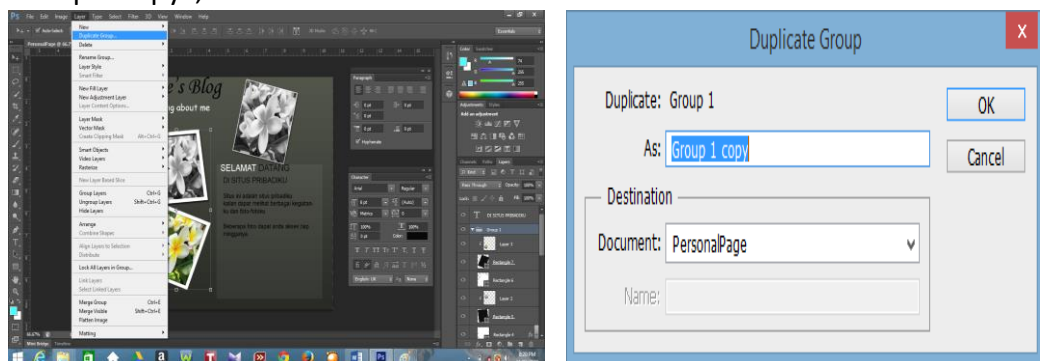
File Edit Image Layer Type Select Filter 3D View Window Help

New
Duplicate Group...
Delete

Rename Group...
Layer Style
Smart Filter

New Fill Layer
New Adjustment Layer
Layer Content Options...

Layer Mask
Vector Mask
Create Clipping Mask Alt+Ctrl+G

Smart Objects
Video Layers
Rasterize

New Layer Based Slice

Group Layers Ctrl+G
Ungroup Layers Shift+Ctrl+G
Hide Layers

Arrange
Combine Shapes

Align Layers to Selection
Distribute

Lock All Layers in Group...

Link Layers
Select Linked Layers

Merge Group Ctrl+E
Merge Visible Shift+Ctrl+E
Flatten Image

Matting

e's Blog
g about me

SELAMAT DATANG
DI SITUS PRIBADIKU

Paragraph
Character
Layers

Duplicate Group

X

Duplicate: Group 1

As: Group 1 copy

OK

Cancel

Destination

Document: PersonalPage

Name: